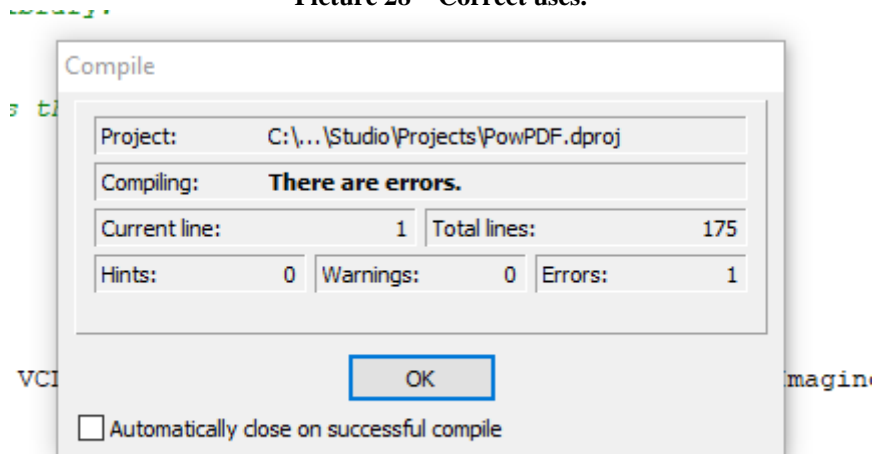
Picture 28 – Correct uses.

Compile

Project: C:\...\Studio\Projects\PowPDF.dproj

Compiling: There are errors.

Current line: 1 Total lines: 175

Hints: 0 Warnings: 0 Errors: 1

OK

Automatically close on successful compile